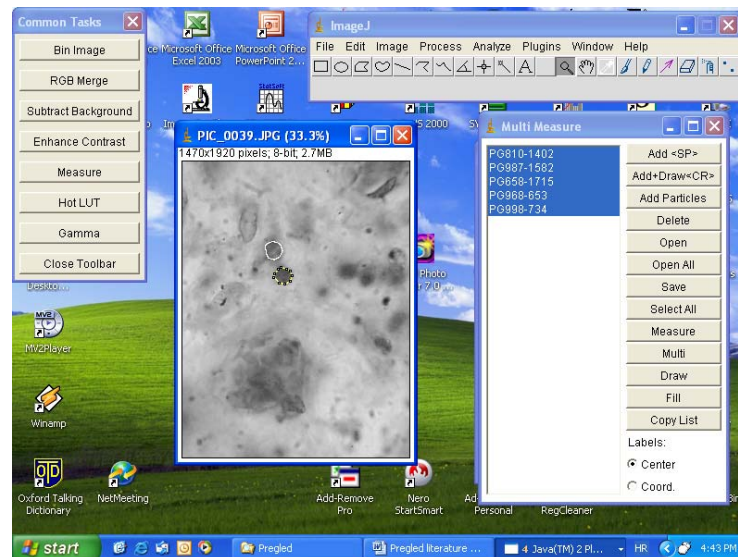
Common Tasks

Bin Image

RGB Merge

Subtract Background

Enhance Contrast

Measure

Hot LUT

Gamma

Close Toolbar

ce Microsoft Office Excel 2003

Microsoft Office PowerPoint 2...

ImageJ

File Edit Image Process Analyze Plugins Window Help

PIC_0039.JPG (33.3%)

1470x1920 pixels; 8-bit; 2.7MB

Multi Measure

PG810-1402
PG987-1582
PG658-1715
PG968-853
PG998-734

Add <SP>

Add+Draw<CR>

Add Particles

Delete

Open

Open All

Save

Select All

Measure

Multi

Draw

Fill

Copy List

Labels:

Center

Coord.

Photo 7.0

MV2Player

Winamp

Oxford Talking Dictionary

NetMeeting

Add-Remove Pro

Nero StartSmart

Personal

RegCleaner

start

Pregled

Pregled literature ...

4 Java(TM) 2 Pl...

HR

4:43 PM